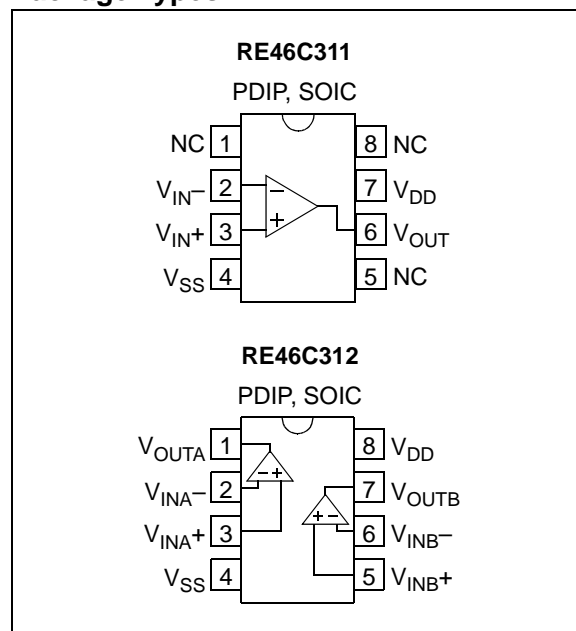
Package Types

RE46C311

PDIP, SOIC

NC 1
$V_{IN}$– 2
$V_{IN}$+ 3
$V_{SS}$ 4
8 NC
7 $V_{DD}$
6 $V_{OUT}$
5 NC

–
+

RE46C312

PDIP, SOIC

$V_{OUTA}$ 1
$V_{INA}$– 2
$V_{INA}$+ 3
$V_{SS}$ 4
8 $V_{DD}$
7 $V_{OUTB}$
6 $V_{INB}$–
5 $V_{INB}$+

– +
+ –